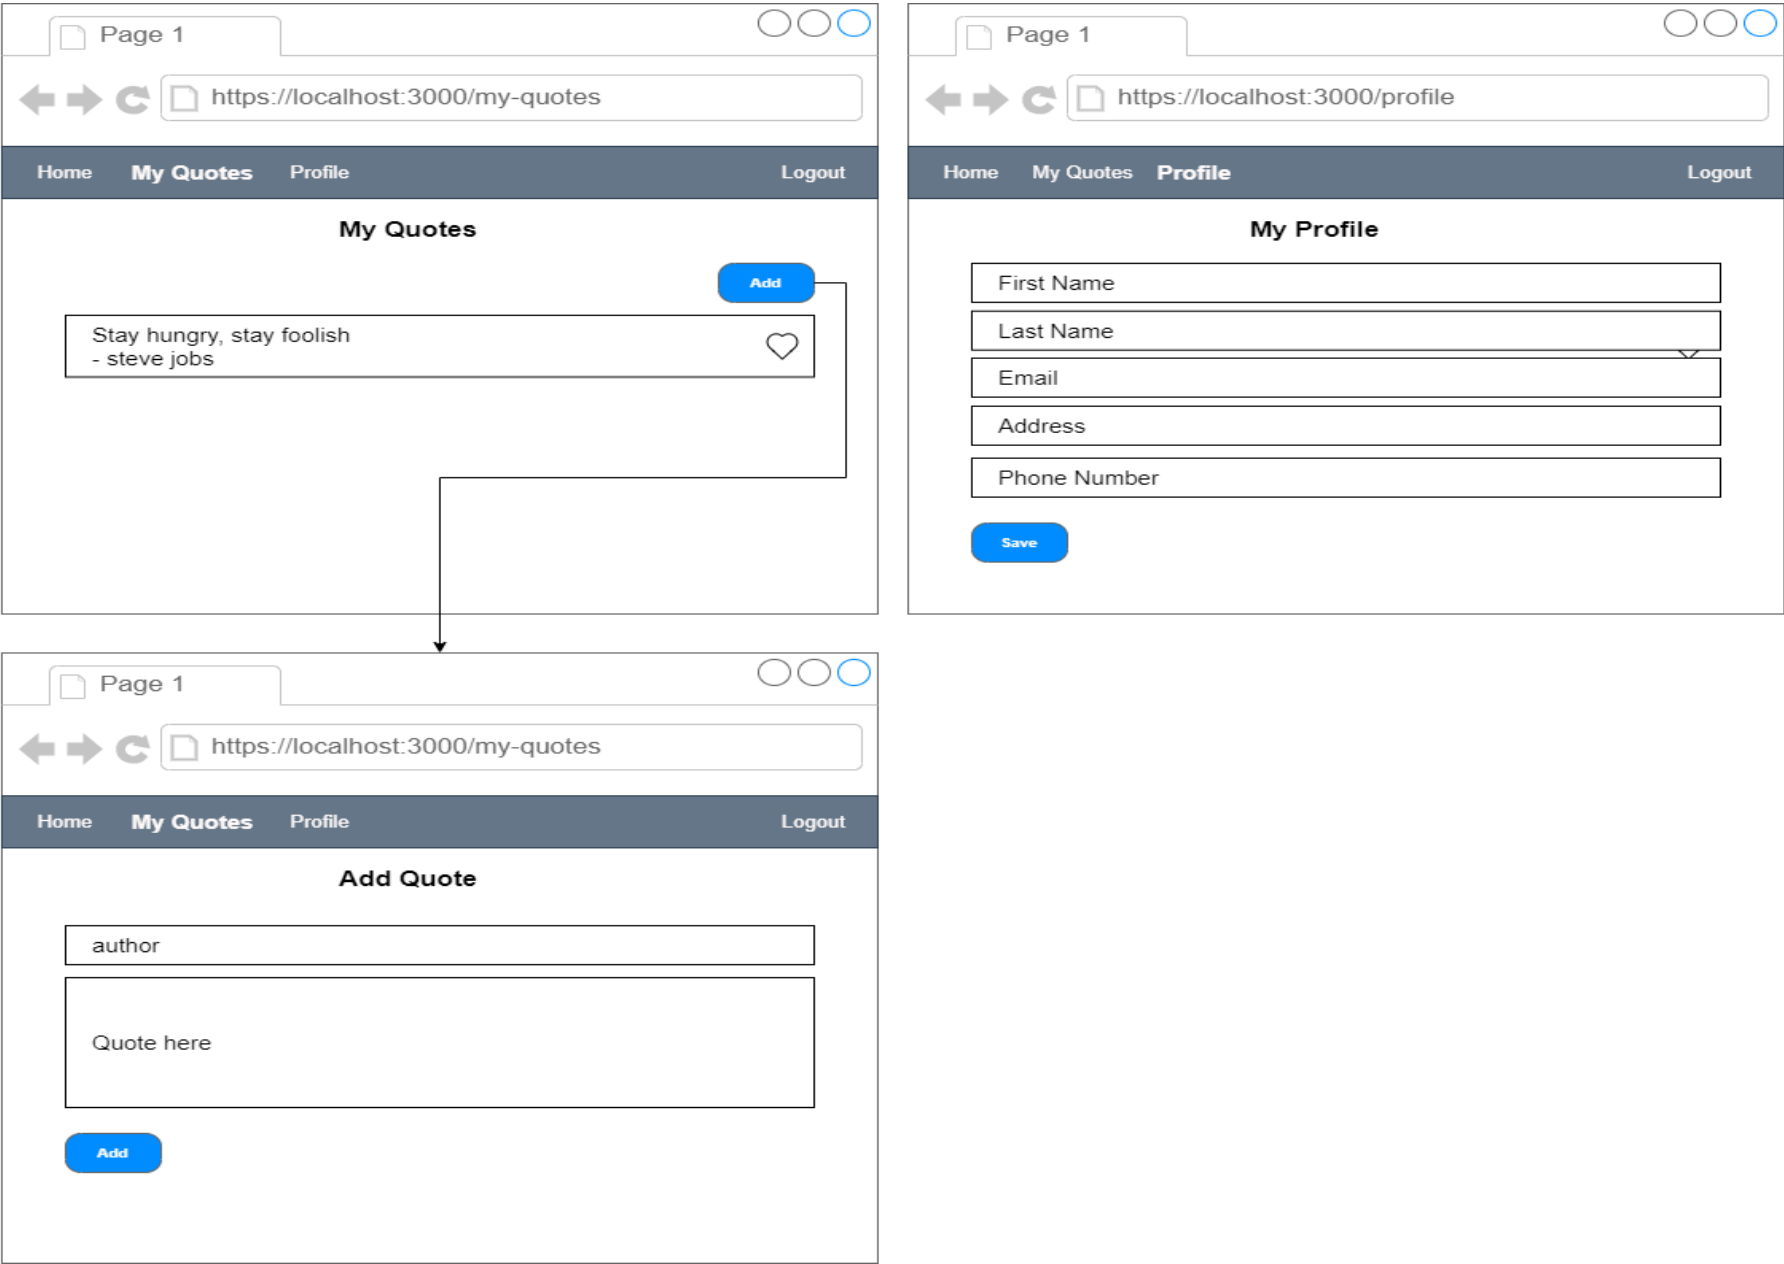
Page 1

https://localhost:3000/my-quotes

Home My Quotes Profile Logout

My Quotes

Add

Stay hungry, stay foolish
- steve jobs

Page 1

https://localhost:3000/profile

Home My Quotes Profile Logout

My Profile

First Name

Last Name

Email

Address

Phone Number

Save

Page 1

https://localhost:3000/my-quotes

Home My Quotes Profile Logout

Add Quote

author

Quote here

Add